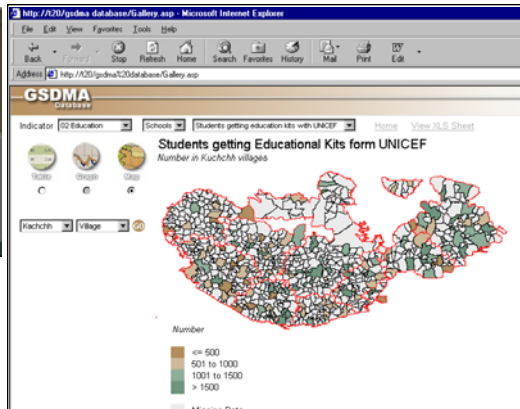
http://t20/gsdma database/Gallery.asp - Microsoft Internet Explorer

File Edit View Favorites Tools Help

Back Forward Stop Refresh Home Search Favorites History Mail Print Edit

Address http://t20/gsdma/t20database/Gallery.asp

GSDMA Database

Indicator 02 Education Schools Students getting education kits with UNICEF Home View XLS Sheet

Table Graph Map

Students getting Educational Kits form UNICEF

Number in Kuchchh villages

Kachchh Village Go

Number

<= 500
501 to 1000
1001 to 1500
> 1500

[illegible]